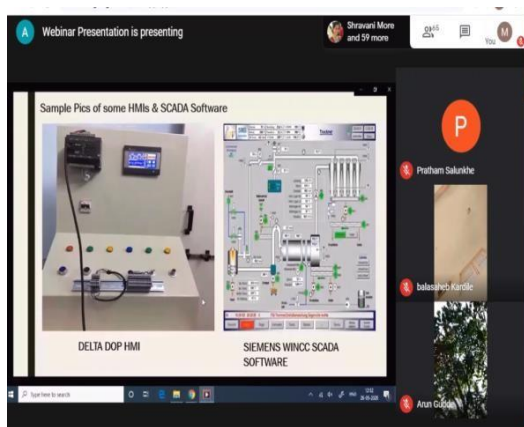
A Webinar Presentation is presenting

Shravani More and 59 more

65

You

Sample Pics of some HMIs & SCADA Software

DELTA DOP HMI

SIEMENS WINCC SCADA SOFTWARE

P

Pratham Salunkhe

balasaheb Kardile

Arun Gudde

Type here to search